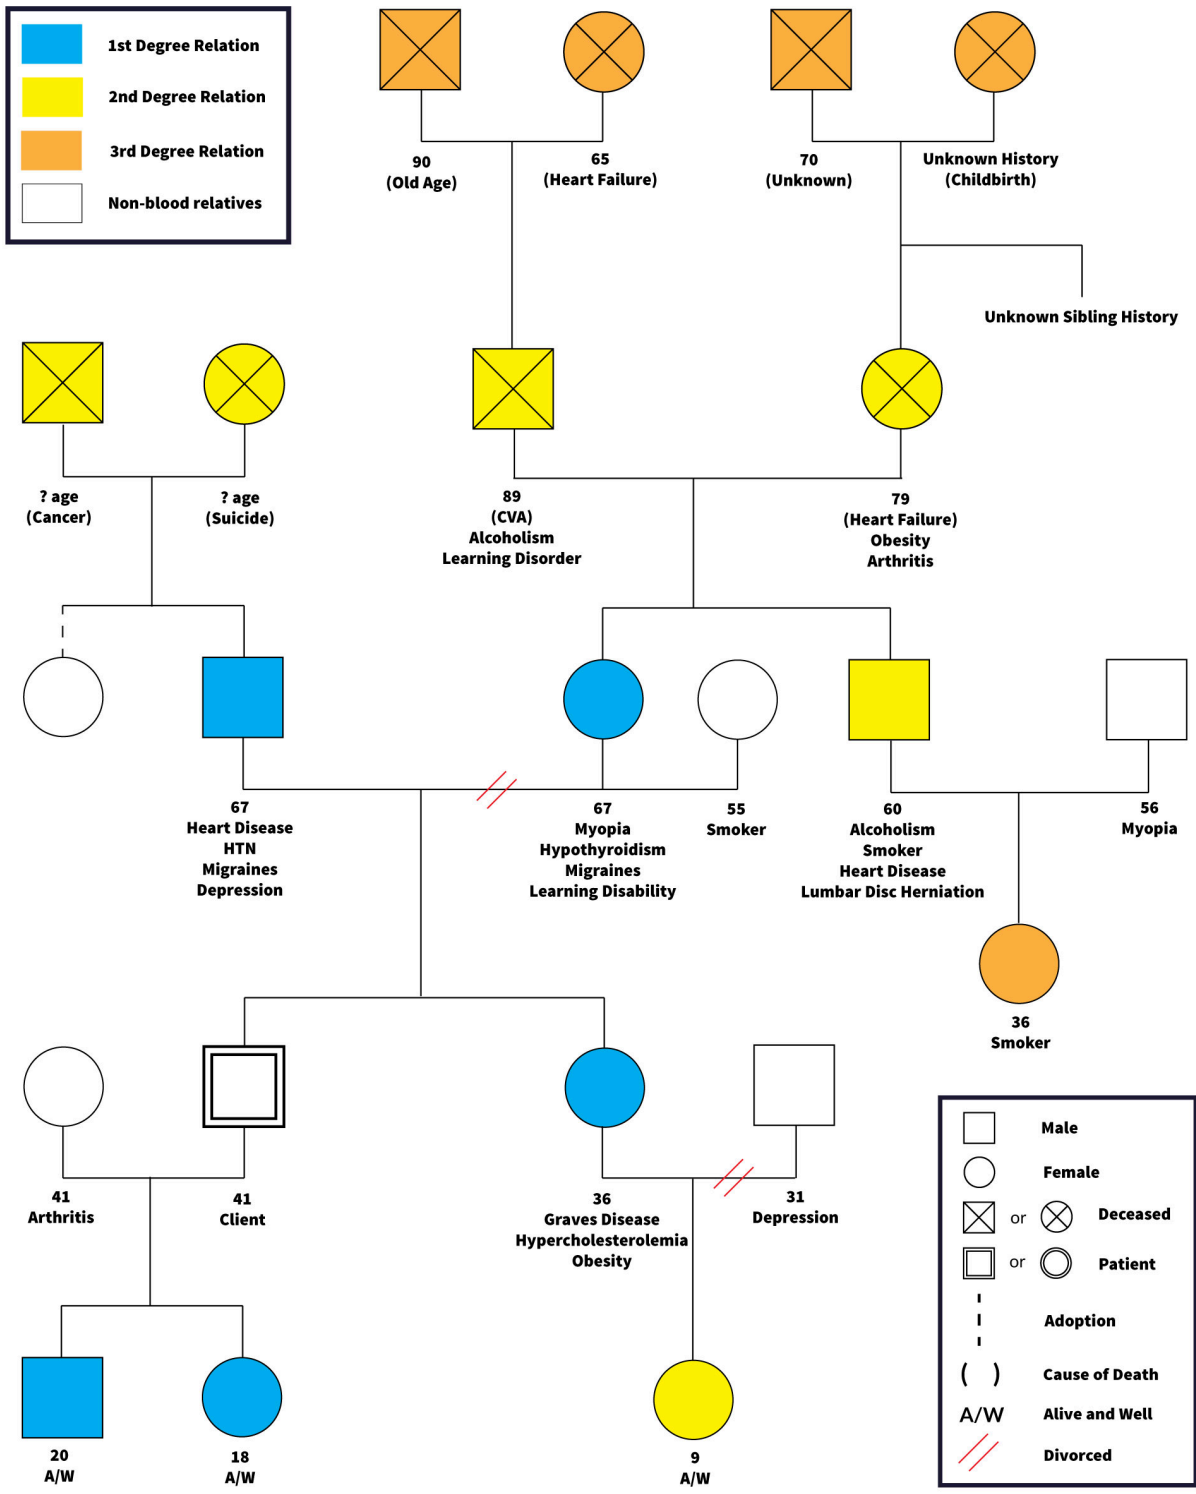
1st Degree Relation
2nd Degree Relation
3rd Degree Relation
Non-blood relatives

90
(Old Age)

65
(Heart Failure)

70
(Unknown)

Unknown History
(Childbirth)

Unknown Sibling History

? age
(Cancer)

? age
(Suicide)

89
(CVA)
Alcoholism
Learning Disorder

79
(Heart Failure)
Obesity
Arthritis

67
Heart Disease
HTN
Migraines
Depression

67
Myopia
Hypothyroidism
Migraines
Learning Disability

55
Smoker

60
Alcoholism
Smoker
Heart Disease
Lumbar Disc Herniation

56
Myopia

36
Smoker

41
Arthritis

41
Client

36
Graves Disease
Hypercholesterolemia
Obesity

31
Depression

20
A/W

18
A/W

9
A/W

Male
Female
or Deceased
or Patient
Adoption
( ) Cause of Death
A/W Alive and Well
Divorced